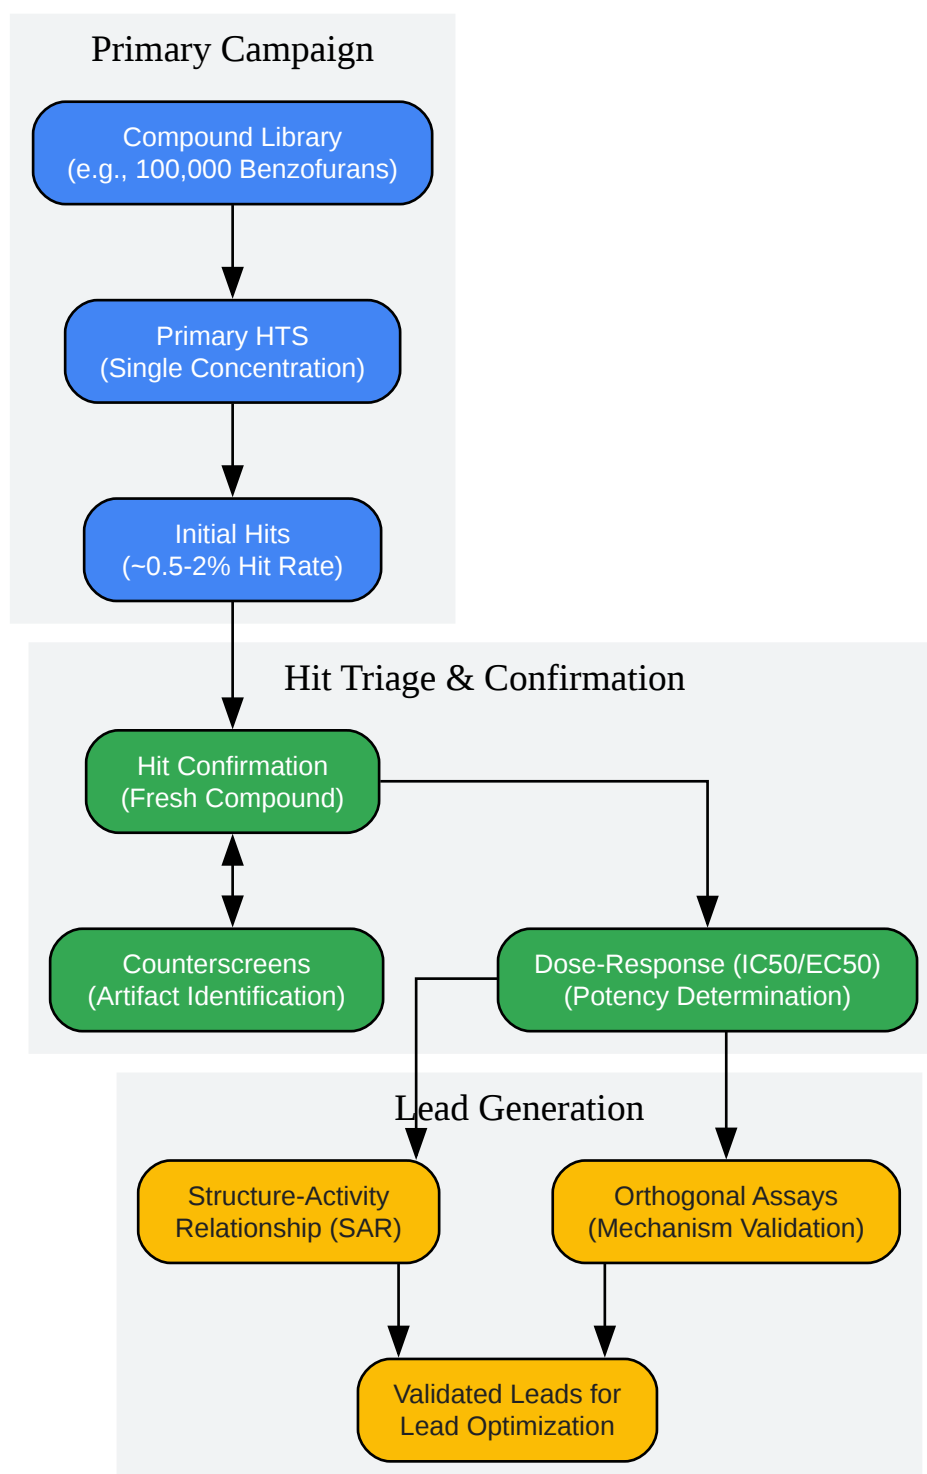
Primary Campaign

Compound Library
(e.g., 100,000 Benzofurans)

Primary HTS
(Single Concentration)

Initial Hits
(~0.5-2% Hit Rate)

Hit Triage & Confirmation

Hit Confirmation
(Fresh Compound)

Counterscreens
(Artifact Identification)

Dose-Response (IC50/EC50)
(Potency Determination)

Lead Generation

Structure-Activity
Relationship (SAR)

Orthogonal Assays
(Mechanism Validation)

Validated Leads for
Lead Optimization